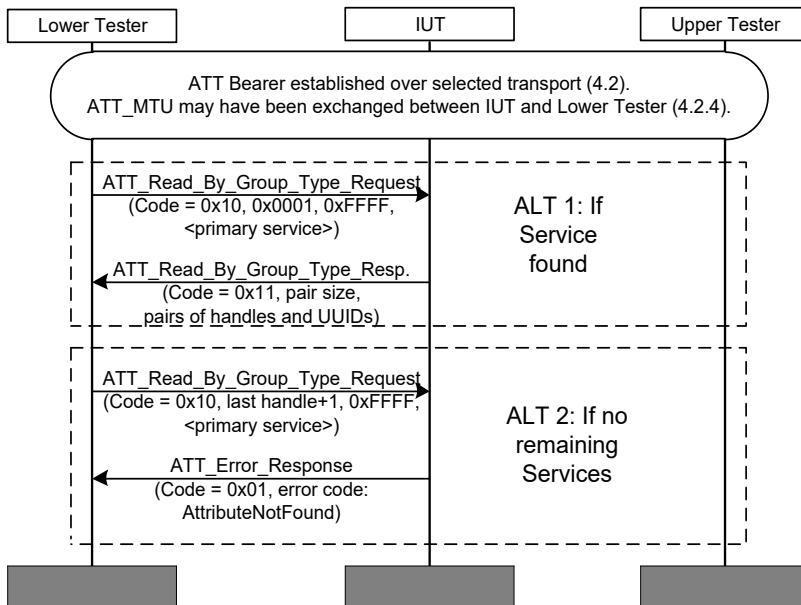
Lower Tester

IUT

Upper Tester

ATT Bearer established over selected transport (4.2).
ATT_MTU may have been exchanged between IUT and Lower Tester (4.2.4).

ATT_Read_By_Group_Type_Request
(Code = 0x10, 0x0001, 0xFFFF, <primary service>)

ALT 1: If Service found

ATT_Read_By_Group_Type_Resp.
(Code = 0x11, pair size, pairs of handles and UUIDs)

ATT_Read_By_Group_Type_Request
(Code = 0x10, last handle+1, 0xFFFF, <primary service>)

ALT 2: If no remaining Services

ATT_Error_Response
(Code = 0x01, error code: AttributeNotFound)